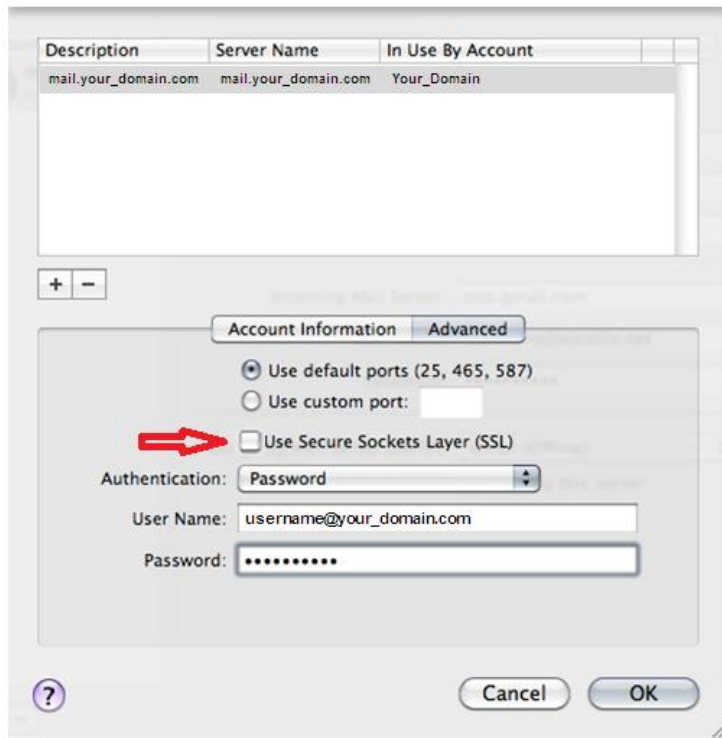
| Description | Server Name | In Use By Account |
|---|---|---|
| mail.your_domain.com | mail.your_domain.com | Your_Domain |

+ −

Account Information Advanced

Use default ports (25, 465, 587)

Use custom port:

Use Secure Sockets Layer (SSL)

Authentication: Password

User Name: username@your_domain.com

Password: ••••••••••

?

Cancel OK